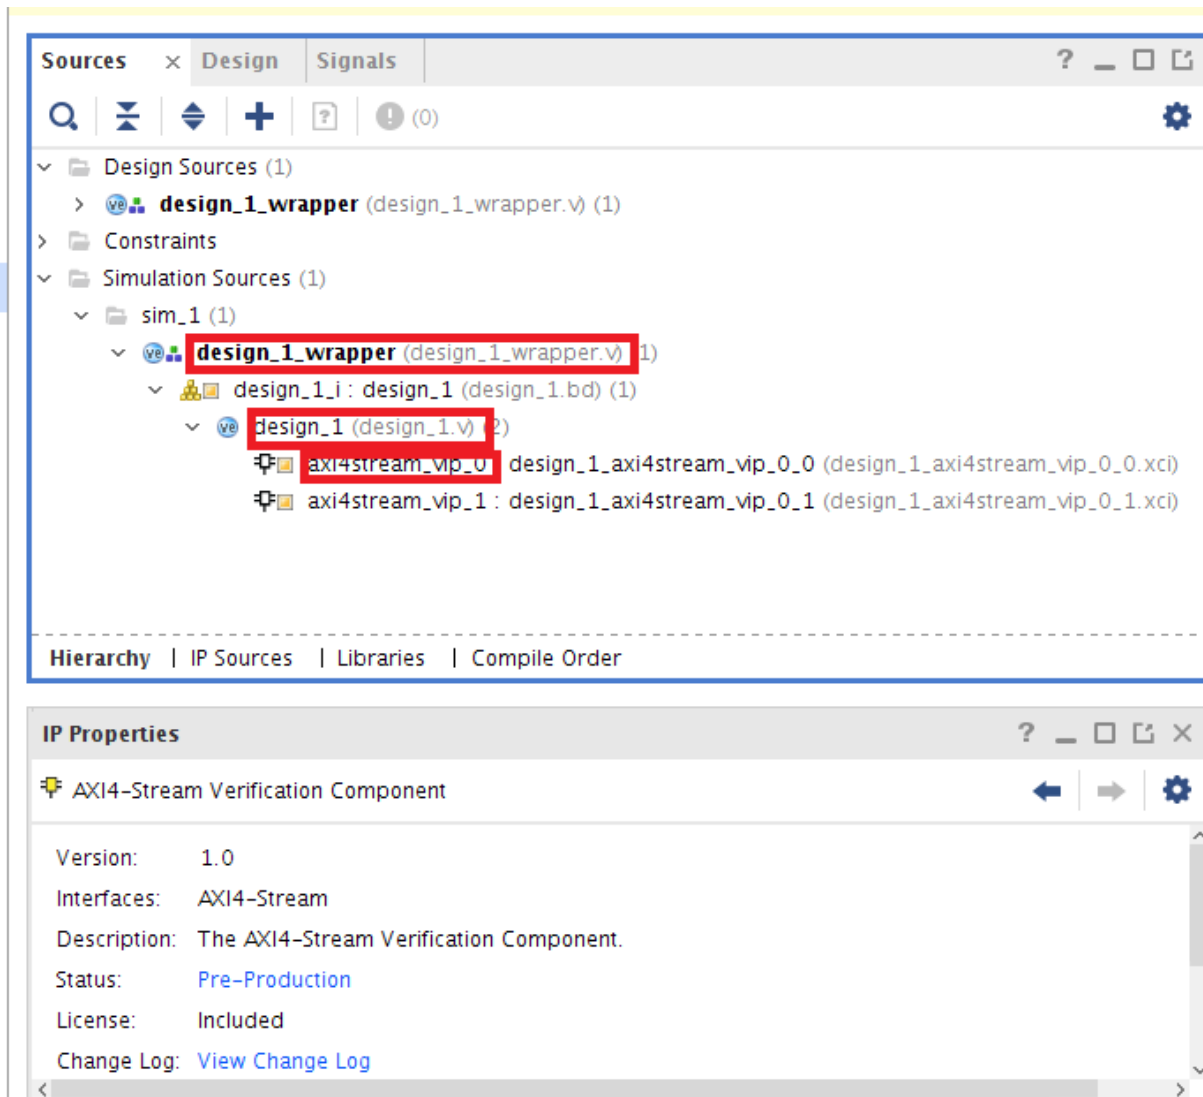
Sources × Design Signals ? _ ☐ ☐

(0)

Design Sources (1)
design_1_wrapper (design_1_wrapper.v) (1)
Constraints
Simulation Sources (1)
sim_1 (1)
design_1_wrapper (design_1_wrapper.v) (1)
design_1_i : design_1 (design_1.bd) (1)
design_1 (design_1.v) (2)
axi4stream_vip_0 : design_1_axi4stream_vip_0_0 (design_1_axi4stream_vip_0_0.xci)
axi4stream_vip_1 : design_1_axi4stream_vip_0_1 (design_1_axi4stream_vip_0_1.xci)

Hierarchy | IP Sources | Libraries | Compile Order

IP Properties ? _ ☐ ☐ ×

AXI4-Stream Verification Component

Version: 1.0
Interfaces: AXI4-Stream
Description: The AXI4-Stream Verification Component.
Status: Pre-Production
License: Included
Change Log: View Change Log